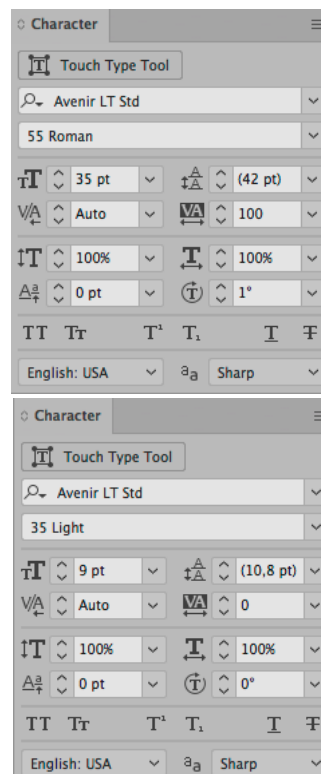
Character

Touch Type Tool

Avenir LT Std

55 Roman

35 pt

(42 pt)

Auto

100

100%

100%

0 pt

1°

TT Tr T¹ T₁ T T

English: USA

aa Sharp

Character

Touch Type Tool

Avenir LT Std

35 Light

9 pt

(10,8 pt)

Auto

0

100%

100%

0 pt

0°

TT Tr T¹ T₁ T T

English: USA

aa Sharp